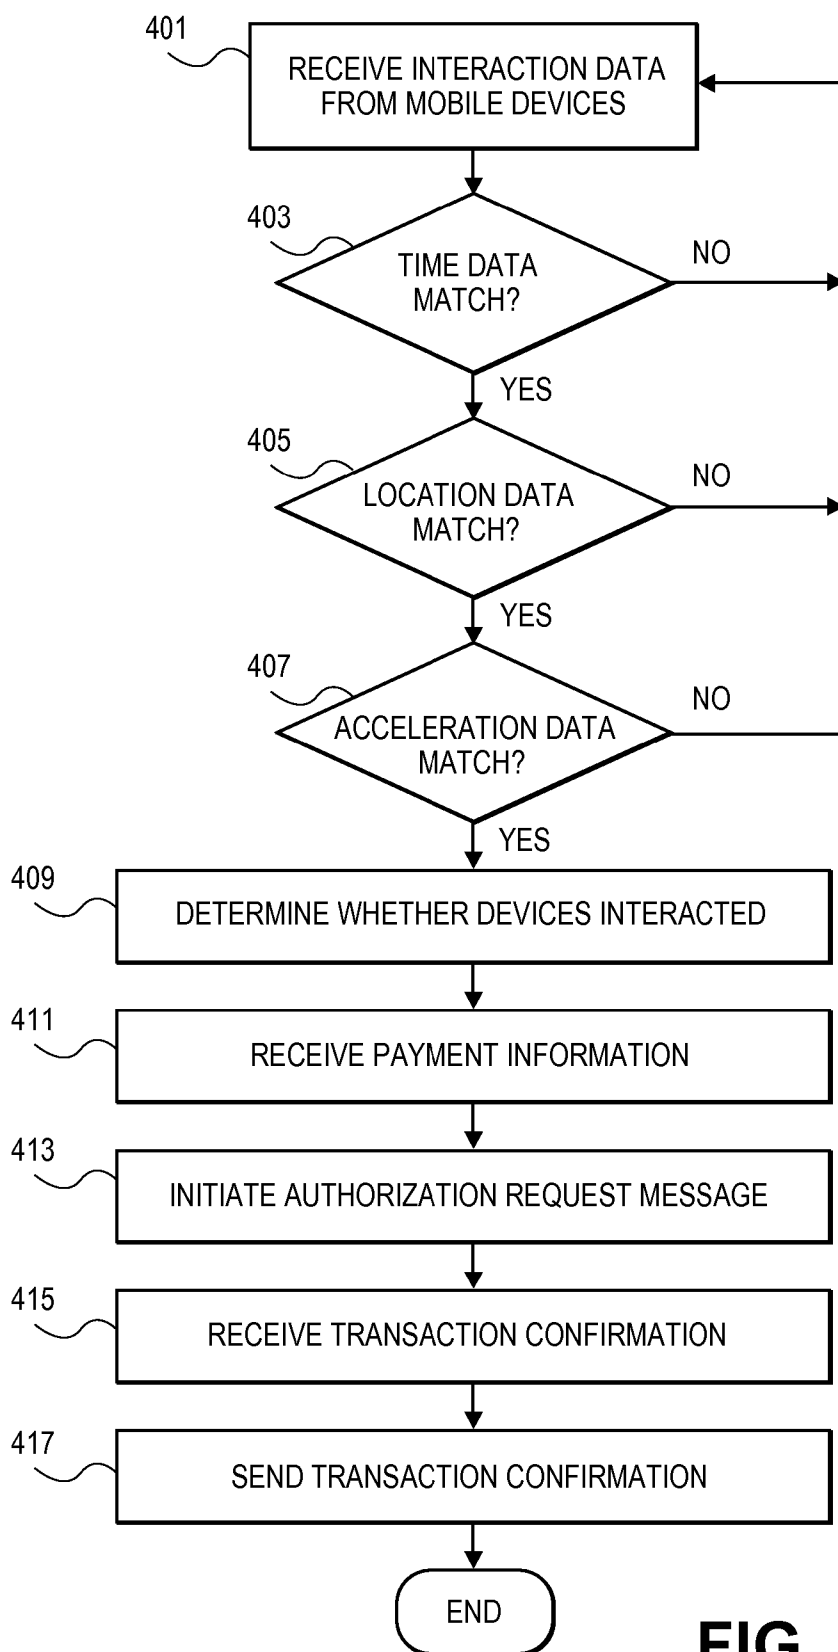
401
RECEIVE INTERACTION DATA FROM MOBILE DEVICES

403
TIME DATA MATCH?
NO
YES

405
LOCATION DATA MATCH?
NO
YES

407
ACCELERATION DATA MATCH?
NO
YES

409
DETERMINE WHETHER DEVICES INTERACTED

411
RECEIVE PAYMENT INFORMATION

413
INITIATE AUTHORIZATION REQUEST MESSAGE

415
RECEIVE TRANSACTION CONFIRMATION

417
SEND TRANSACTION CONFIRMATION

END

FIG